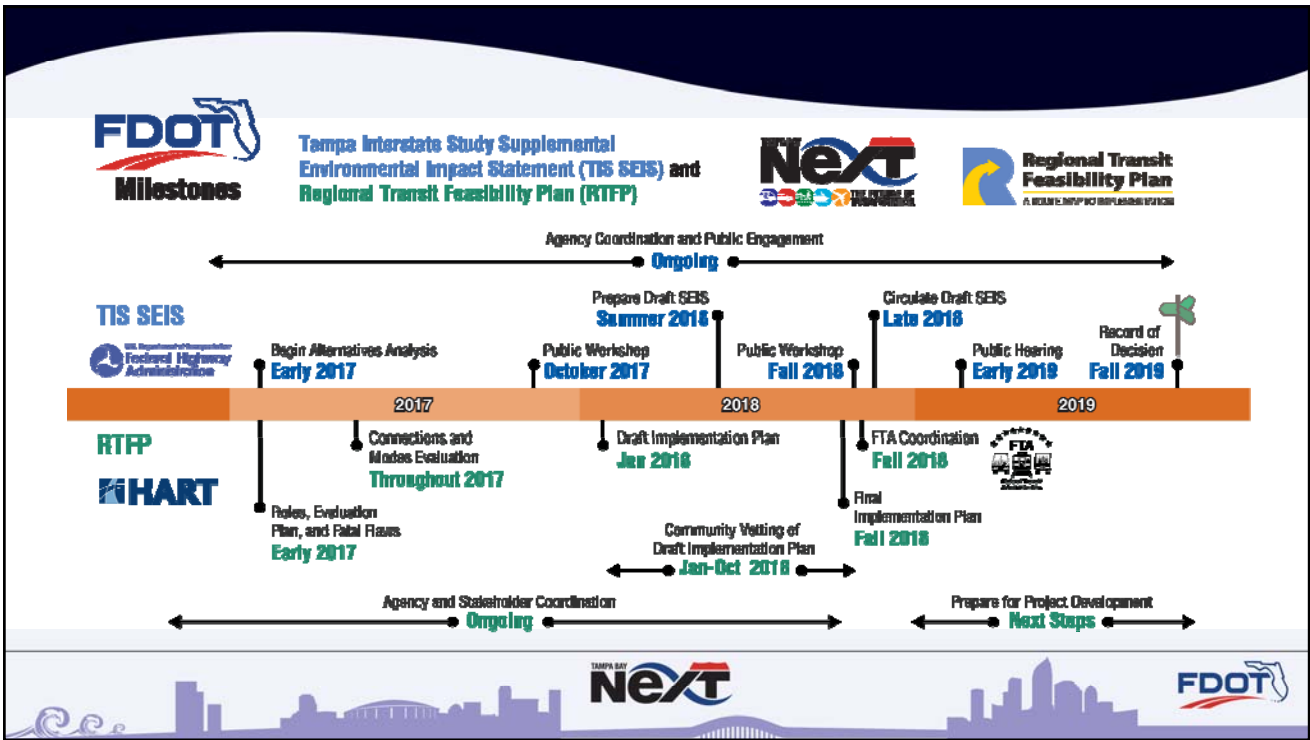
FDOT

Milestones

Tampa Interstate Study Supplemental Environmental Impact Statement (TIS SEIS) and Regional Transit Feasibility Plan (RTFP)

TAMPA BAY NEXT

Regional Transit Feasibility Plan
A ROUTE MAP TO IMPLEMENTATION

Agency Coordination and Public Engagement
Ongoing

TIS SEIS

U.S. Department of Transportation Federal Highway Administration

Begin Alternatives Analysis
Early 2017

Public Workshop
October 2017

Prepare Draft SEIS
Summer 2018

Public Workshop
Fall 2018

Circulate Draft SEIS
Late 2018

Public Hearing
Early 2019

Record of Decision
Fall 2019

2017

2018

2019

RTFP

HART

Roles, Evaluation Plan, and Fatal Flaws
Early 2017

Connections and Modes Evaluation
Throughout 2017

Draft Implementation Plan
Jan 2018

Community Vetting of Draft Implementation Plan
Jan-Oct 2018

Final Implementation Plan
Fall 2018

FTA Coordination
Fall 2018

FTA

Agency and Stakeholder Coordination
Ongoing

Prepare for Project Development
Next Steps

TAMPA BAY NEXT

FDOT